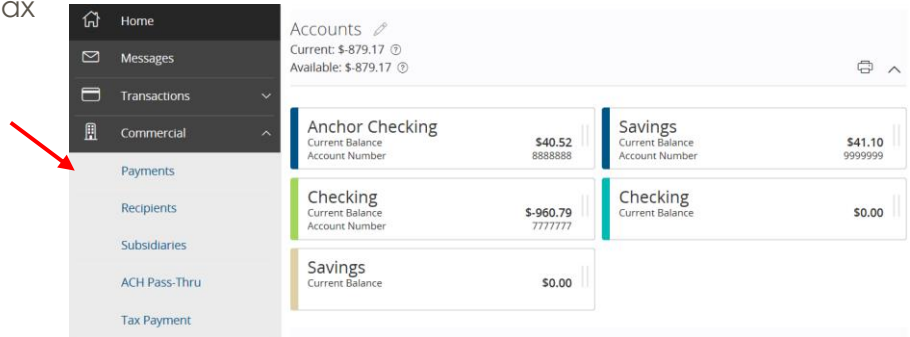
ax

Home

Messages

Transactions

Commercial

Payments

Recipients

Subsidiaries

ACH Pass-Thru

Tax Payment

Accounts

Current: $-879.17

Available: $-879.17

Anchor Checking
Current Balance $40.52
Account Number 8888888

Savings
Current Balance $41.10
Account Number 9999999

Checking
Current Balance $-960.79
Account Number 7777777

Checking
Current Balance $0.00

Savings
Current Balance $0.00